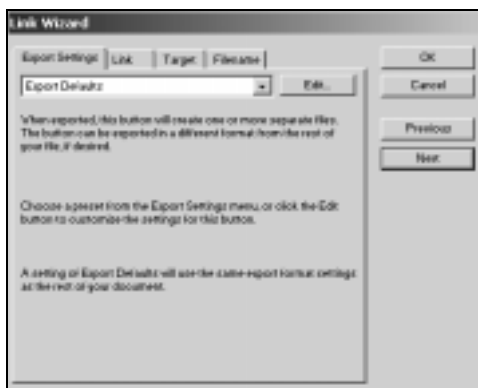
Link Wizard

Export Settings | Link | Target | Filename

Export Defaults

Edit...

When exported, this button will create one or more separate files. The button can be exported in a different format from the rest of your file, if desired.

Choose a preset from the Export Settings menu or click the Edit button to customize the settings for this button.

A setting of Export Defaults will use the same export format settings as the rest of your document.

OK

Cancel

Previous

Next